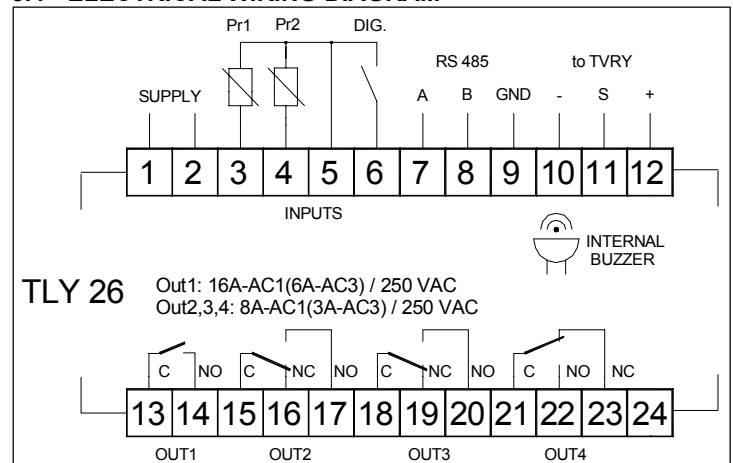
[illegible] ELECTRICAL WIRING DIAGRAM

Pr1 Pr2 DIG.

RS 485 to TVRY

SUPPLY A B GND - S +

1 2 3 4 5 6 7 8 9 10 11 12

INPUTS

INTERNAL BUZZER

TLY 26

Out1: 16A-AC1(6A-AC3) / 250 VAC
Out2,3,4: 8A-AC1(3A-AC3) / 250 VAC

C NO C NC NO C NC NO C NO NC

13 14 15 16 17 18 19 20 21 22 23 24

OUT1 OUT2 OUT3 OUT4